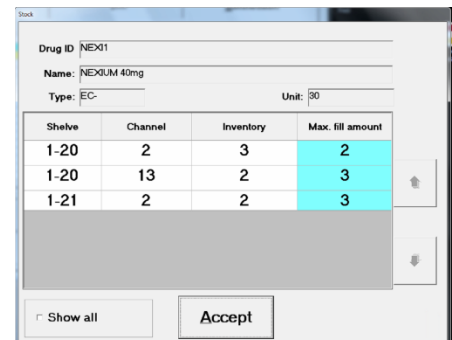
Stock

Drug ID NEXI1

Name: NEXIUM 40mg

Type: EC-

Unit: 30

| Shelve | Channel | Inventory | Max. fill amount |
|---|---|---|---|
| 1-20 | 2 | 3 | 2 |
| 1-20 | 13 | 2 | 3 |
| 1-21 | 2 | 2 | 3 |

Show all

Accept